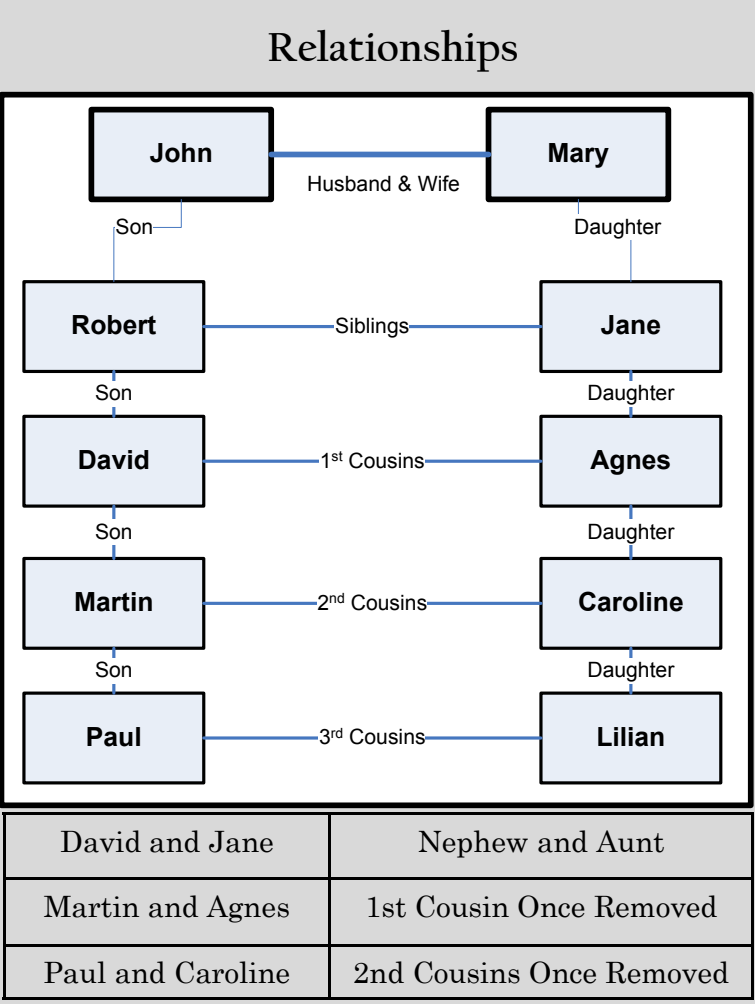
Relationships

John

Husband & Wife

Mary

Son

Daughter

Robert

Siblings

Jane

Son

Daughter

David

1$^{st}$ Cousins

Agnes

Son

Daughter

Martin

2$^{nd}$ Cousins

Caroline

Son

Daughter

Paul

3$^{rd}$ Cousins

Lilian

| David and Jane | Nephew and Aunt |
|---|---|
| Martin and Agnes | 1st Cousin Once Removed |
| Paul and Caroline | 2nd Cousins Once Removed |